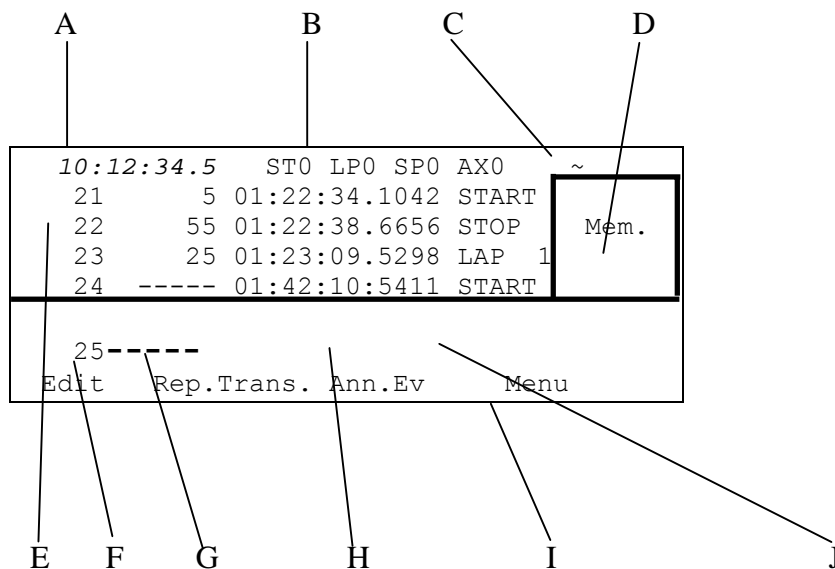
A B C D

10:12:34.5 ST0 LP0 SP0 AX0 ~

| | | | | |
|---|---|---|---|---|
| 21 | 5 | 01:22:34.1042 | START | |
| 22 | 55 | 01:22:38.6656 | STOP | |
| 23 | 25 | 01:23:09.5298 | LAP | 1 |
| 24 | ----- | 01:42:10:5411 | START | |

Mem.

25-----

Edit Rep.Trans. Ann.Ev Menu

E F G H I J